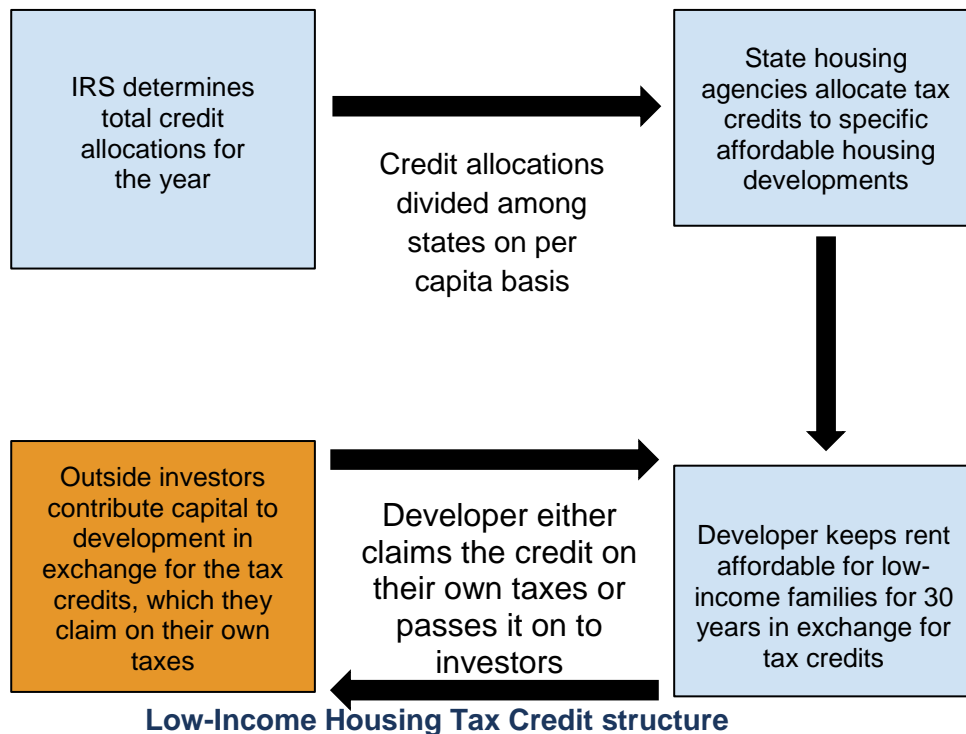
IRS determines total credit allocations for the year

Credit allocations divided among states on per capita basis

State housing agencies allocate tax credits to specific affordable housing developments

Outside investors contribute capital to development in exchange for the tax credits, which they claim on their own taxes

Developer either claims the credit on their own taxes or passes it on to investors

Developer keeps rent affordable for low-income families for 30 years in exchange for tax credits

Low-Income Housing Tax Credit structure